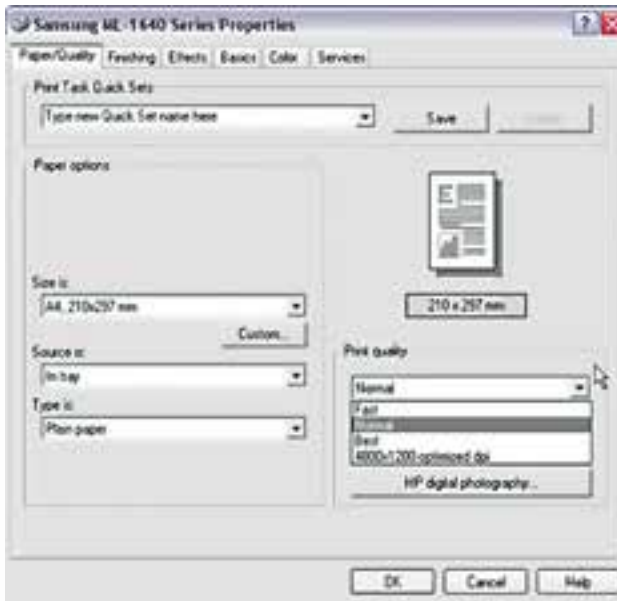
Samsung ML-1640 Series Properties

Paper/Quality | Finishing | Effects | Basics | Color | Services

Print Task Quick Sets

Type new Quick Set name here

Save

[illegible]

Paper options

Size is:

A4, 210x297 mm

Custom...

Source is:

In tray

Type is:

Plain paper

210 x 297 mm

Print quality

Normal

Fast

Normal

Best

4800x1200 optimized dpi

HP digital photography...

OK

Cancel

Help